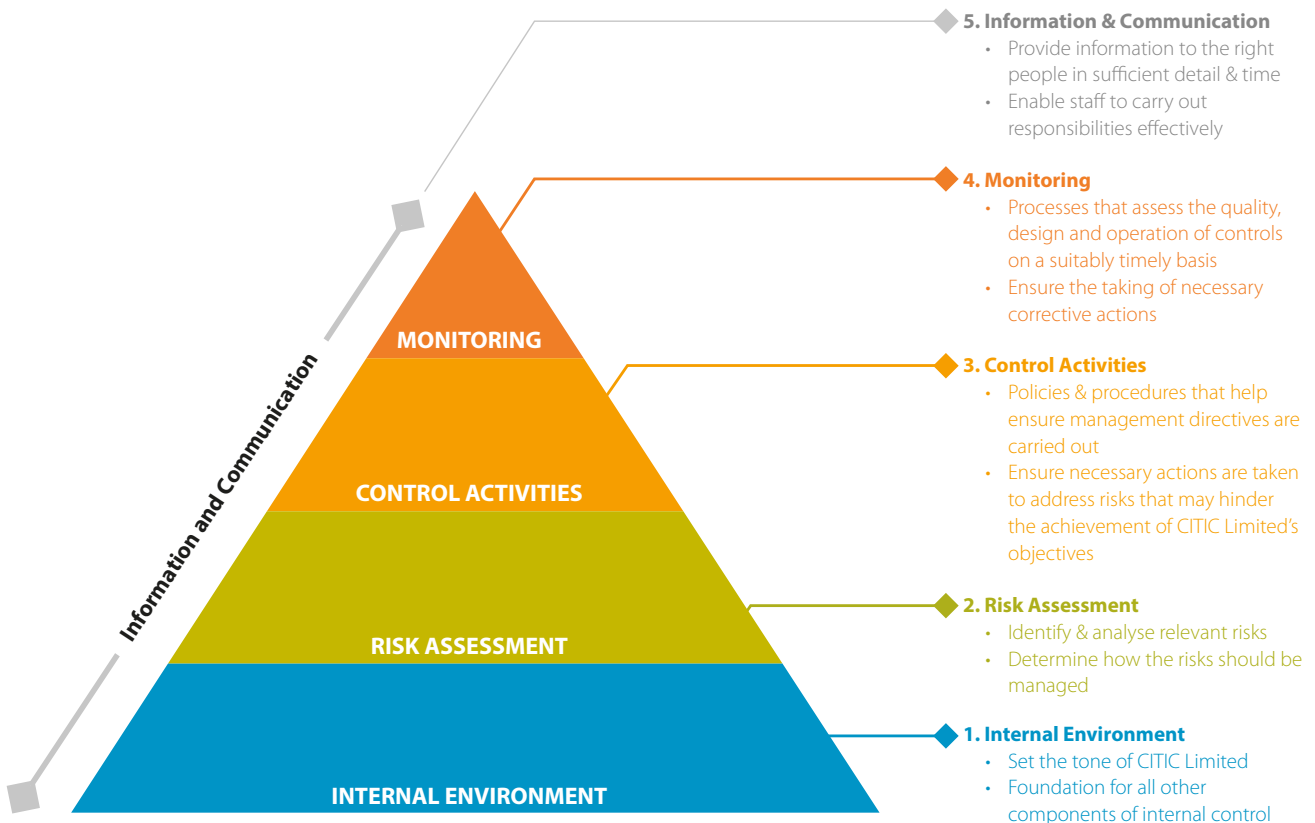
5. Information & Communication
• Provide information to the right people in sufficient detail & time
• Enable staff to carry out responsibilities effectively

4. Monitoring
• Processes that assess the quality, design and operation of controls on a suitably timely basis
• Ensure the taking of necessary corrective actions

3. Control Activities
• Policies & procedures that help ensure management directives are carried out
• Ensure necessary actions are taken to address risks that may hinder the achievement of CITIC Limited's objectives

2. Risk Assessment
• Identify & analyse relevant risks
• Determine how the risks should be managed

1. Internal Environment
• Set the tone of CITIC Limited
• Foundation for all other components of internal control

Information and Communication

MONITORING

CONTROL ACTIVITIES

RISK ASSESSMENT

INTERNAL ENVIRONMENT